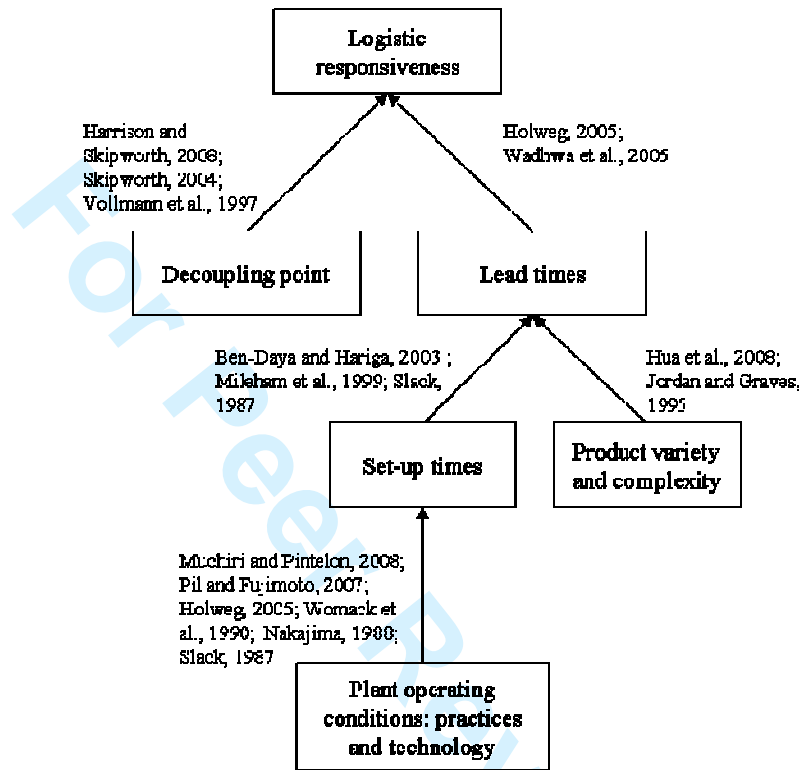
Logistic responsiveness

Harrison and Skipworth, 2008; Skipworth, 2004; Vollmann et al., 1997

Holweg, 2005; Wadhwa et al., 2005

Decoupling point

Lead times

Ben-Daya and Hariga, 2003 ; Mileham et al., 1999; Slack, 1987

Hua et al., 2008; Jordan and Graves, 1995

Set-up times

Product variety and complexity

Muchiri and Pintelon, 2008; Pil and Fujimoto, 2007; Holweg, 2005; Womack et al., 1990; Nakajima, 1988; Slack, 1987

Plant operating conditions: practices and technology

For Peer Re